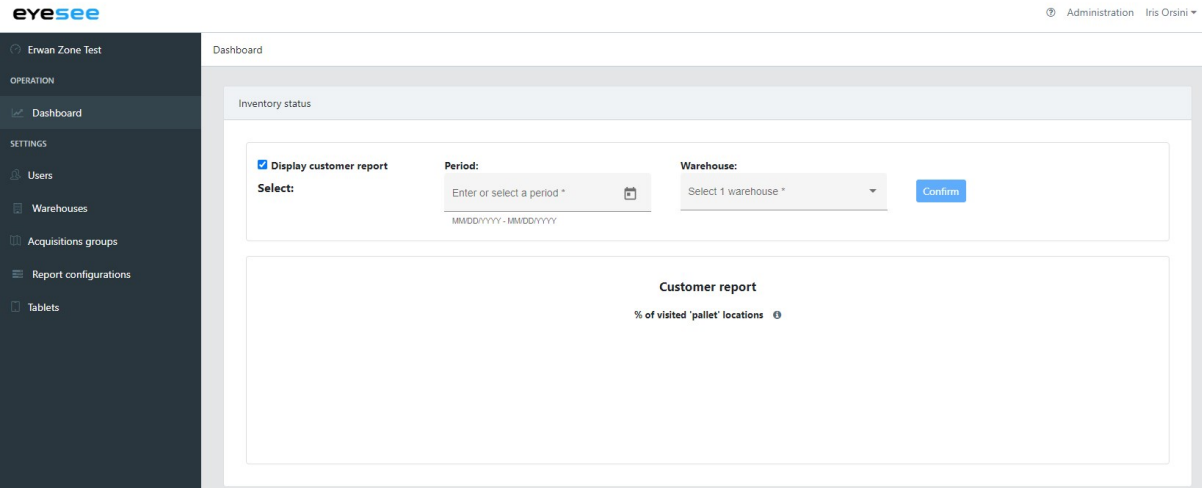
eyesee

Administration Iris Orsini

Erwan Zone Test

OPERATION

Dashboard

SETTINGS

Users

Warehouses

Acquisitions groups

Report configurations

Tablets

Dashboard

Inventory status

Display customer report

Select:

Period:

Enter or select a period *

MM/DD/YYYY - MM/DD/YYYY

Warehouse:

Select 1 warehouse *

Confirm

Customer report

% of visited 'pallet' locations